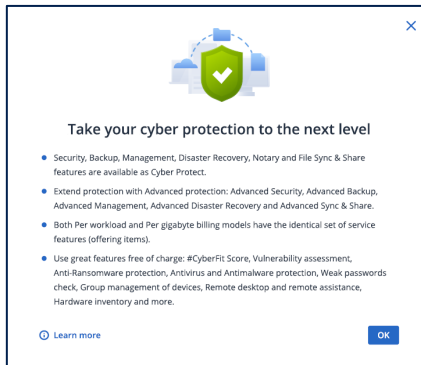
×

Take your cyber protection to the next level

- Security, Backup, Management, Disaster Recovery, Notary and File Sync & Share features are available as Cyber Protect.
- Extend protection with Advanced protection: Advanced Security, Advanced Backup, Advanced Management, Advanced Disaster Recovery and Advanced Sync & Share.
- Both Per workload and Per gigabyte billing models have the identical set of service features (offering items).
- Use great features free of charge: #CyberFit Score, Vulnerability assessment, Anti-Ransomware protection, Antivirus and Antimalware protection, Weak passwords check, Group management of devices, Remote desktop and remote assistance, Hardware inventory and more.

ⓘ Learn more

OK